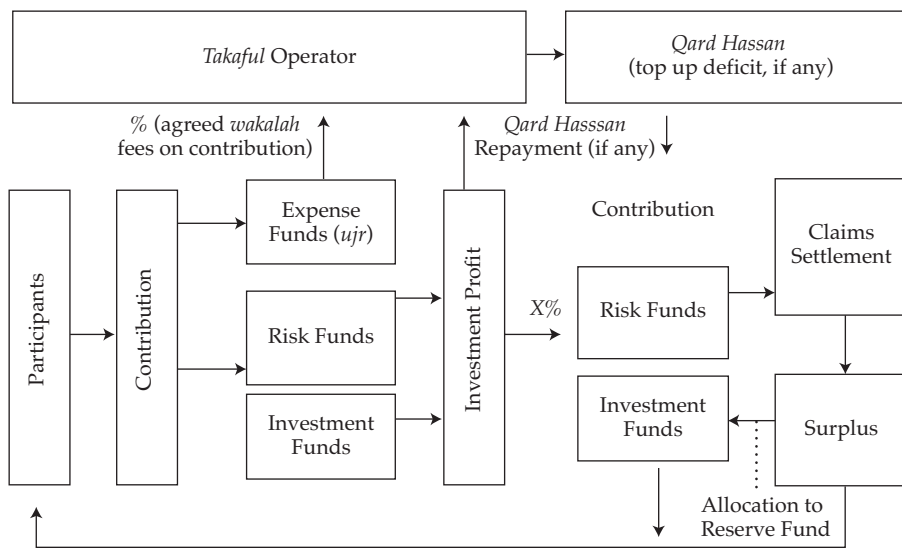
Takaful Operator

Qard Hassan (top up deficit, if any)

% (agreed wakalah fees on contribution)

Qard Hasssan Repayment (if any)

Participants

Contribution

Expense Funds (ujr)

Risk Funds

Investment Funds

Investment Profit

X%

Contribution

Risk Funds

Claims Settlement

Investment Funds

Surplus

Allocation to Reserve Fund